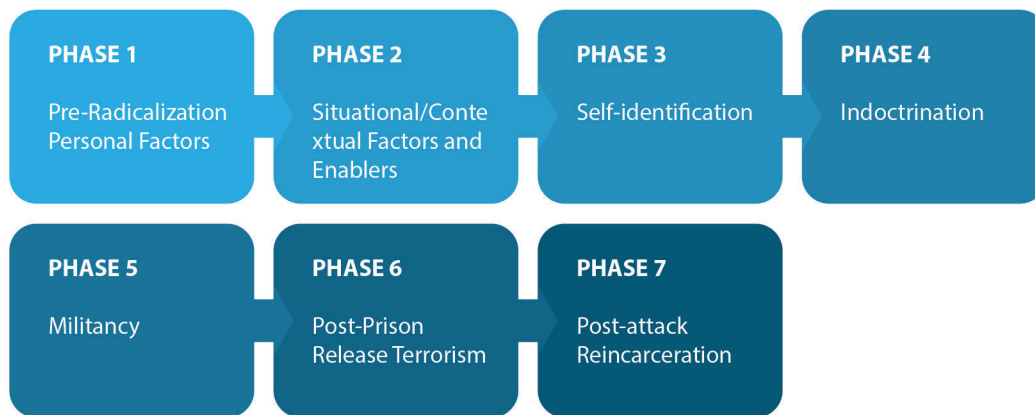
PHASE 1

Pre-Radicalization Personal Factors

PHASE 2

Situational/Contextual Factors and Enablers

PHASE 3

Self-identification

PHASE 4

Indoctrination

PHASE 5

Militancy

PHASE 6

Post-Prison Release Terrorism

PHASE 7

Post-attack Reincarceration